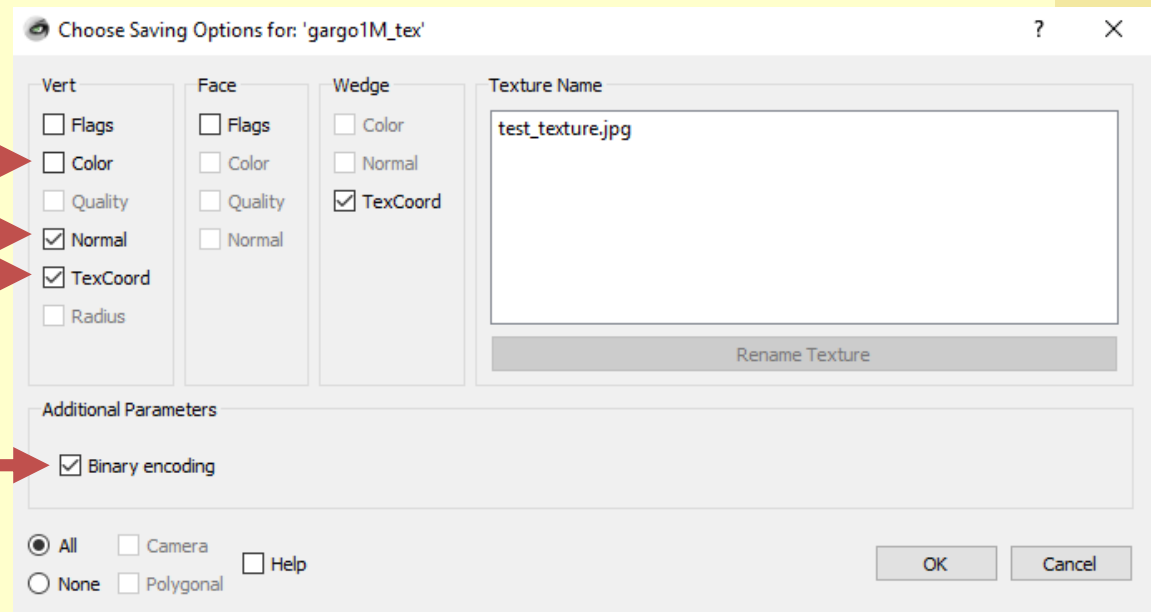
Choose Saving Options for: 'gargo1M_tex'

?

Vert
Flags
Color
Quality
Normal
TexCoord
Radius

Face
Flags
Color
Quality
Normal

Wedge
Color
Normal
TexCoord

Texture Name
test_texture.jpg

Rename Texture

Additional Parameters
Binary encoding

All
None
Camera
Polygonal
Help

OK
Cancel